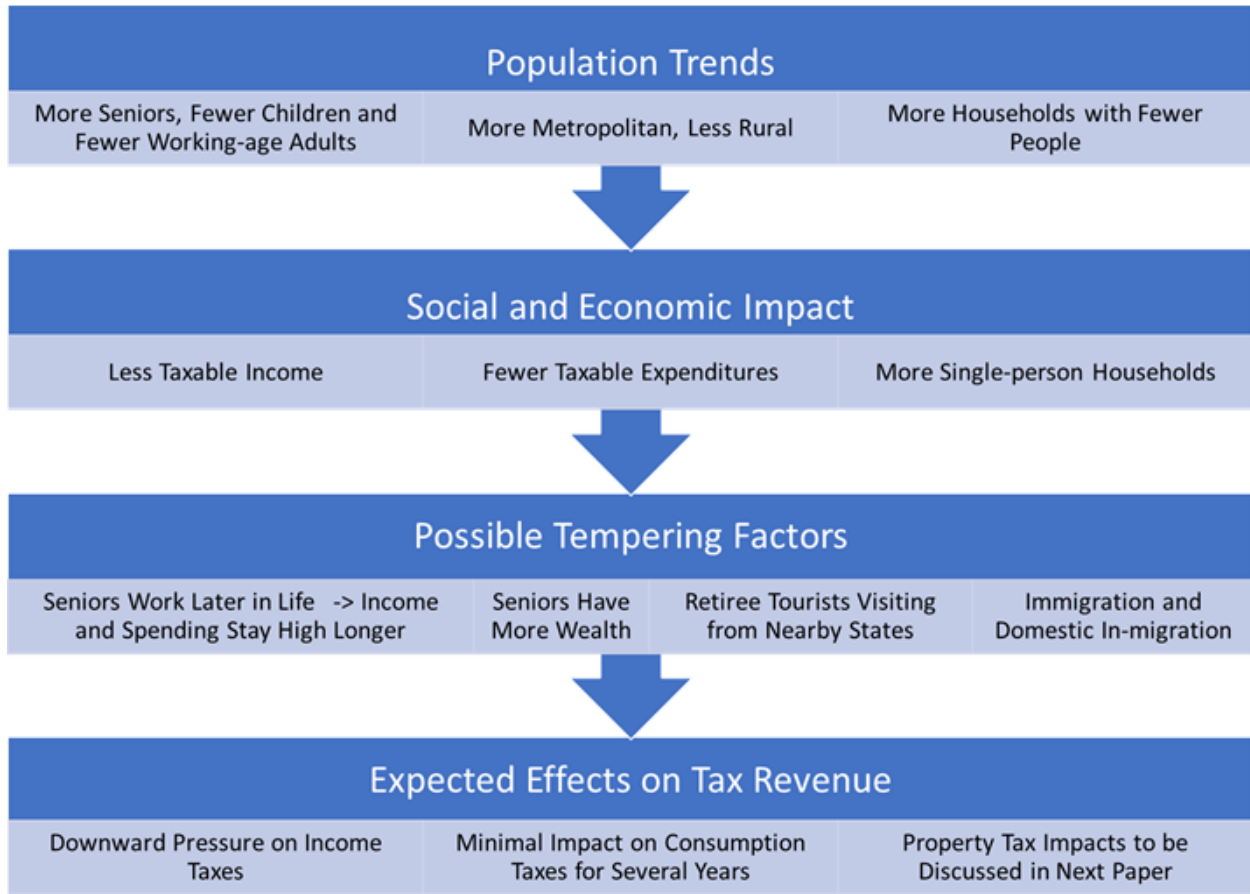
Population Trends

More Seniors, Fewer Children and Fewer Working-age Adults

More Metropolitan, Less Rural

More Households with Fewer People

Social and Economic Impact

Less Taxable Income

Fewer Taxable Expenditures

More Single-person Households

Possible Tempering Factors

Seniors Work Later in Life -> Income and Spending Stay High Longer

Seniors Have More Wealth

Retiree Tourists Visiting from Nearby States

Immigration and Domestic In-migration

Expected Effects on Tax Revenue

Downward Pressure on Income Taxes

Minimal Impact on Consumption Taxes for Several Years

Property Tax Impacts to be Discussed in Next Paper